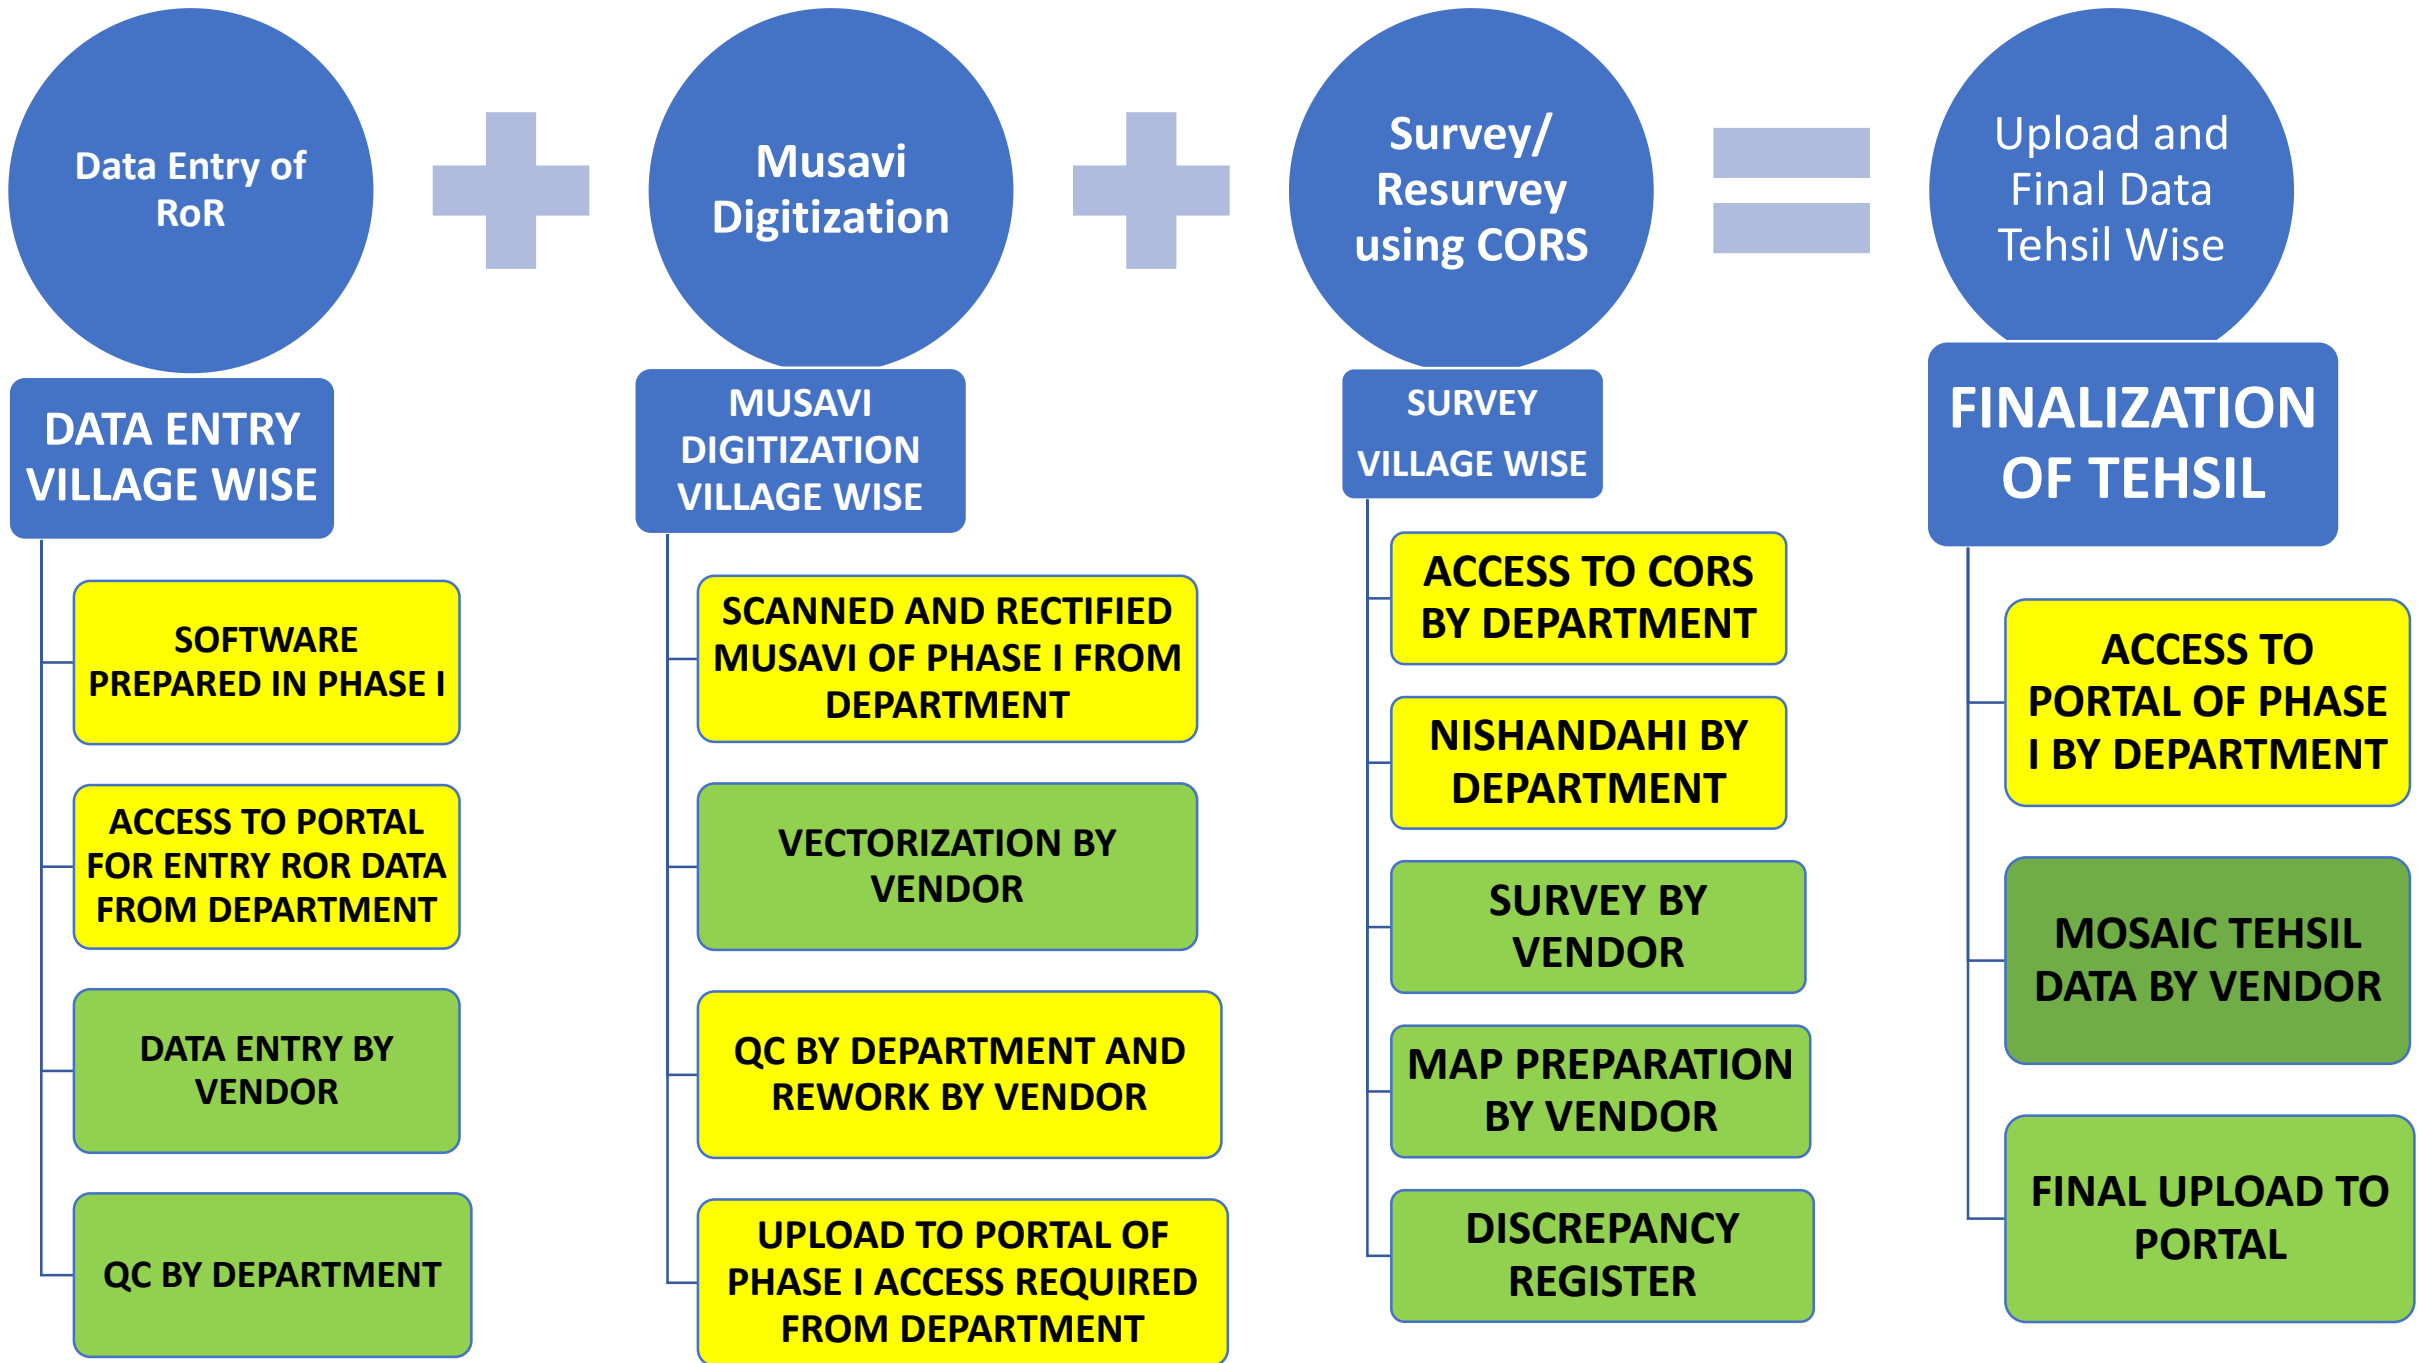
Data Entry of RoR

Musavi Digitization

Survey/ Resurvey using CORS

Upload and Final Data Tehsil Wise

DATA ENTRY VILLAGE WISE

SOFTWARE PREPARED IN PHASE I

ACCESS TO PORTAL FOR ENTRY ROR DATA FROM DEPARTMENT

DATA ENTRY BY VENDOR

QC BY DEPARTMENT

MUSAVI DIGITIZATION VILLAGE WISE

SCANNED AND RECTIFIED MUSAVI OF PHASE I FROM DEPARTMENT

VECTORIZATION BY VENDOR

QC BY DEPARTMENT AND REWORK BY VENDOR

UPLOAD TO PORTAL OF PHASE I ACCESS REQUIRED FROM DEPARTMENT

SURVEY VILLAGE WISE

ACCESS TO CORS BY DEPARTMENT

NISHANDAHI BY DEPARTMENT

SURVEY BY VENDOR

MAP PREPARATION BY VENDOR

DISCREPANCY REGISTER

FINALIZATION OF TEHSIL

ACCESS TO PORTAL OF PHASE I BY DEPARTMENT

MOSAIC TEHSIL DATA BY VENDOR

FINAL UPLOAD TO PORTAL